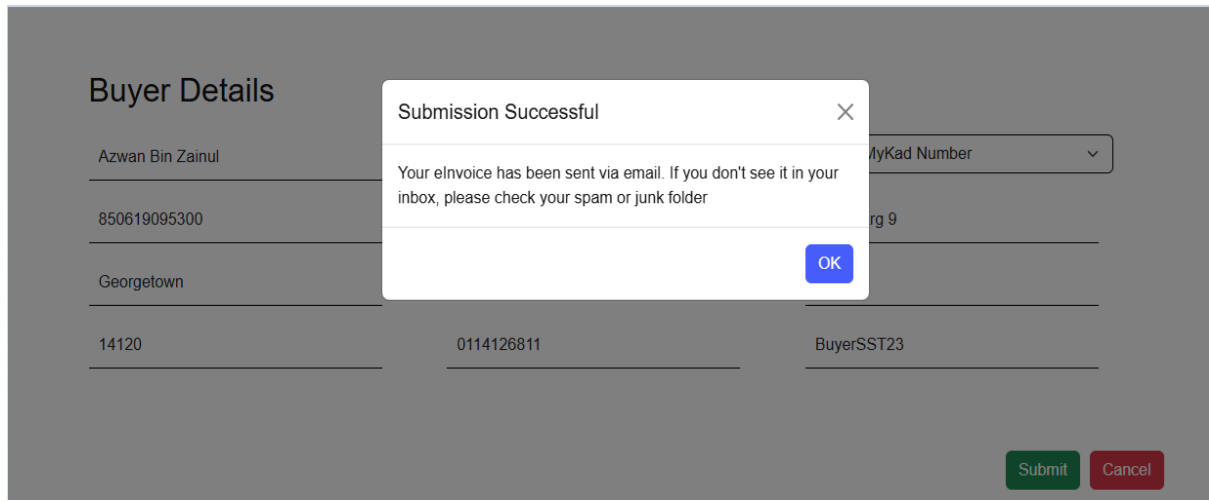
Buyer Details

Azwan Bin Zainul

850619095300

Georgetown

14120

0114126811

MyKad Number

rg 9

BuyerSST23

Submission Successful

×

Your eInvoice has been sent via email. If you don't see it in your inbox, please check your spam or junk folder

OK

Submit

Cancel